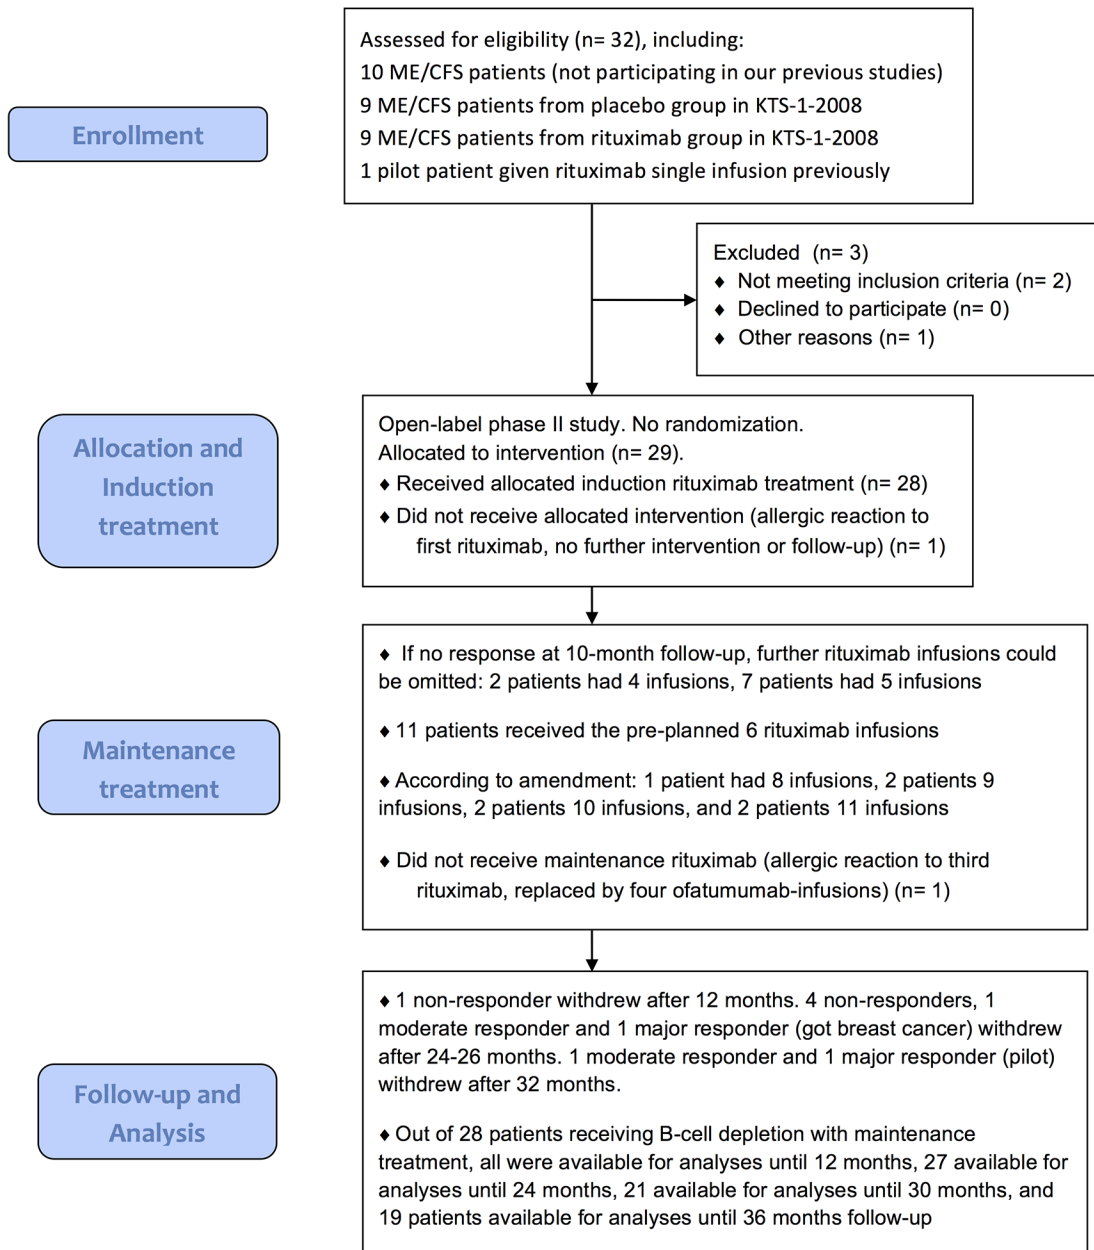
Enrollment

Assessed for eligibility (n= 32), including:
10 ME/CFS patients (not participating in our previous studies)
9 ME/CFS patients from placebo group in KTS-1-2008
9 ME/CFS patients from rituximab group in KTS-1-2008
1 pilot patient given rituximab single infusion previously

Excluded (n= 3)
♦ Not meeting inclusion criteria (n= 2)
♦ Declined to participate (n= 0)
♦ Other reasons (n= 1)

Allocation and Induction treatment

Open-label phase II study. No randomization.
Allocated to intervention (n= 29).
♦ Received allocated induction rituximab treatment (n= 28)
♦ Did not receive allocated intervention (allergic reaction to first rituximab, no further intervention or follow-up) (n= 1)

Maintenance treatment

♦ If no response at 10-month follow-up, further rituximab infusions could be omitted: 2 patients had 4 infusions, 7 patients had 5 infusions

♦ 11 patients received the pre-planned 6 rituximab infusions

♦ According to amendment: 1 patient had 8 infusions, 2 patients 9 infusions, 2 patients 10 infusions, and 2 patients 11 infusions

♦ Did not receive maintenance rituximab (allergic reaction to third rituximab, replaced by four ofatumumab-infusions) (n= 1)

Follow-up and Analysis

♦ 1 non-responder withdrew after 12 months. 4 non-responders, 1 moderate responder and 1 major responder (got breast cancer) withdrew after 24-26 months. 1 moderate responder and 1 major responder (pilot) withdrew after 32 months.

♦ Out of 28 patients receiving B-cell depletion with maintenance treatment, all were available for analyses until 12 months, 27 available for analyses until 24 months, 21 available for analyses until 30 months, and 19 patients available for analyses until 36 months follow-up